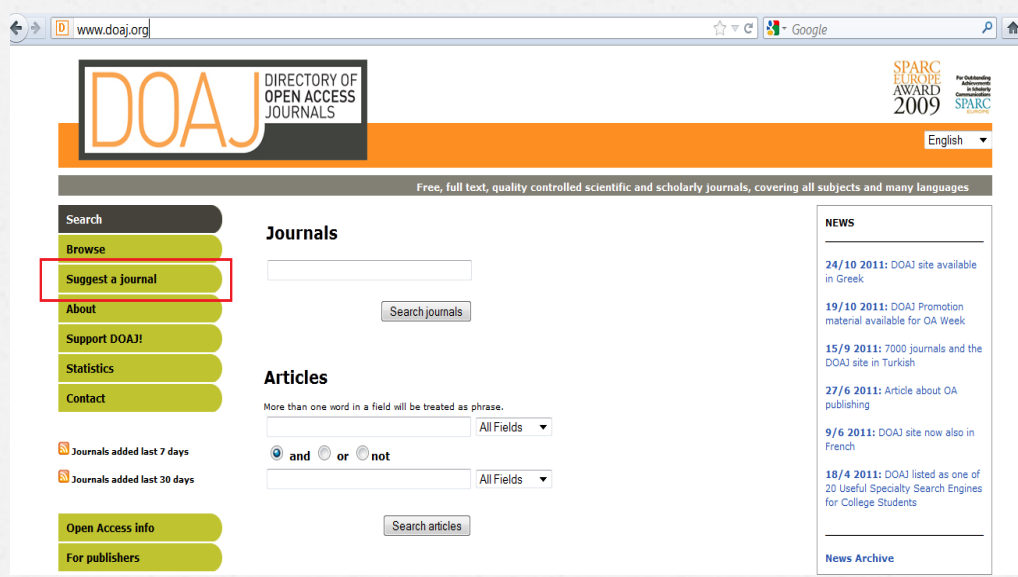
www.doaj.org

Google

DOAJ DIRECTORY OF OPEN ACCESS JOURNALS

SPARC EUROPE AWARD 2009 For Outstanding Achievements in Scholarly Communications SPARC EUROPE

English

Free, full text, quality controlled scientific and scholarly journals, covering all subjects and many languages

Search
Browse
Suggest a journal
About
Support DOAJ!
Statistics
Contact

Journals added last 7 days
Journals added last 30 days

Open Access info
For publishers

Journals

Search journals

Articles

More than one word in a field will be treated as phrase.

All Fields

and or not

All Fields

Search articles

NEWS

24/10 2011: DOAJ site available in Greek

19/10 2011: DOAJ Promotion material available for OA Week

15/9 2011: 7000 journals and the DOAJ site in Turkish

27/6 2011: Article about OA publishing

9/6 2011: DOAJ site now also in French

18/4 2011: DOAJ listed as one of 20 Useful Specialty Search Engines for College Students

News Archive